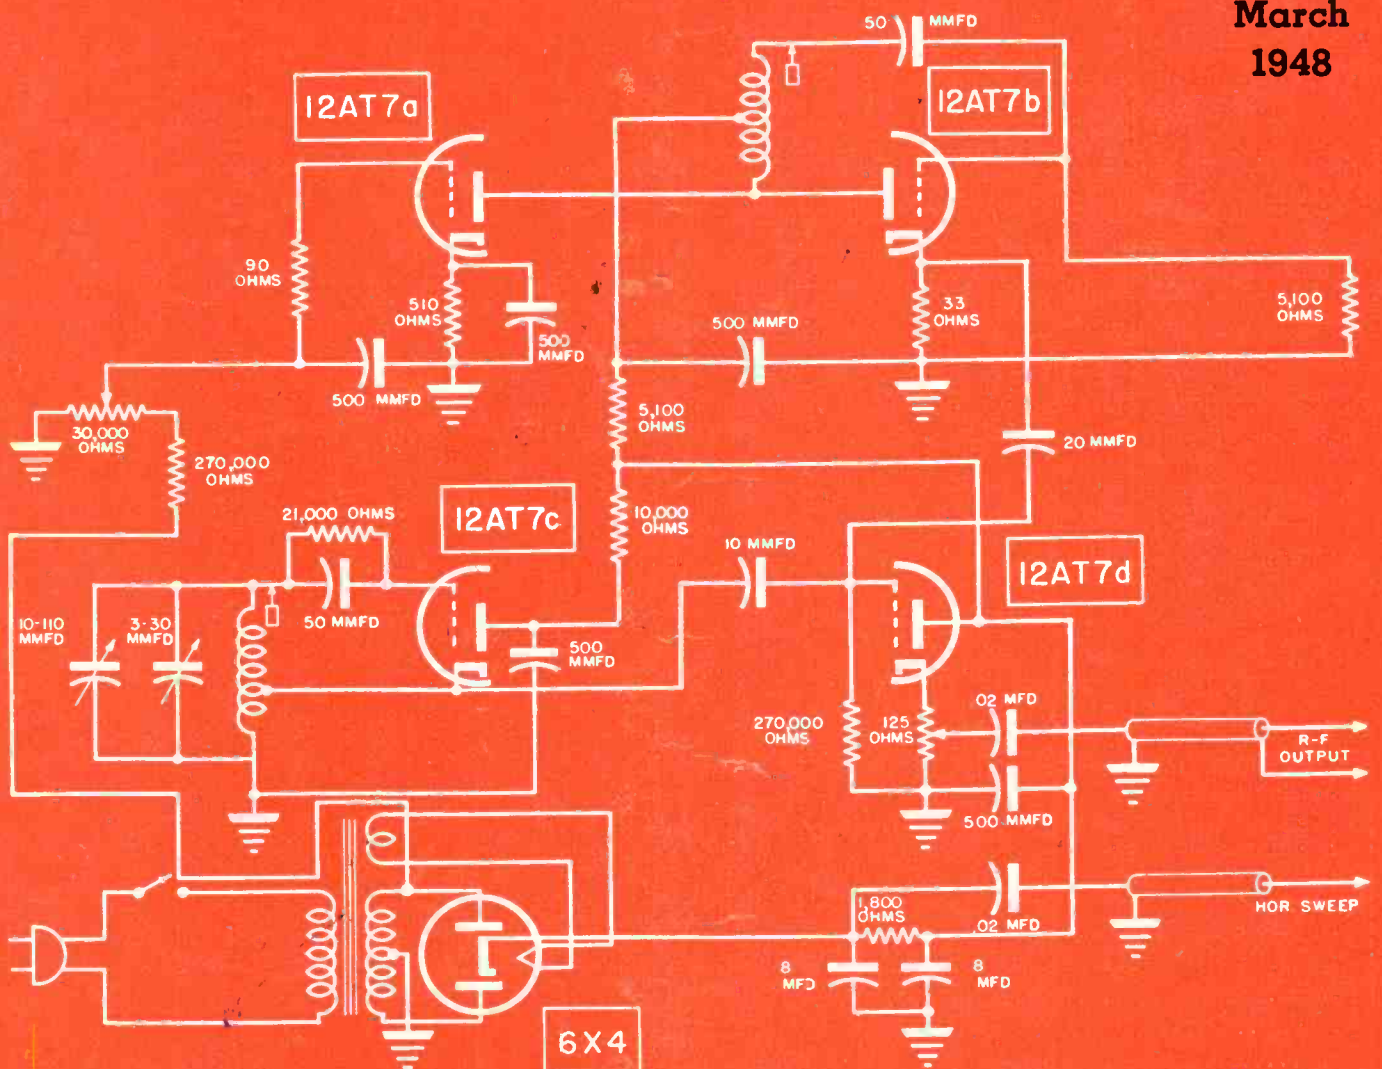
March
1948

50 MMFD

12AT7a

12AT7b

90 OHMS

510 OHMS

500 MMFD

33 OHMS

500 MMFD

5,100 OHMS

500 MMFD

30,000 OHMS

5,100 OHMS

270,000 OHMS

20 MMFD

21,000 OHMS

12AT7c

10,000 OHMS

10 MMFD

12AT7d

10-110 MMFD

3-30 MMFD

50 MMFD

500 MMFD

270,000 OHMS

125 OHMS

.02 MFD

R-F OUTPUT

500 MMFD

1,800 OHMS

.02 MFD

HOR SWEEP

8 MFD

8 MFD

6X4